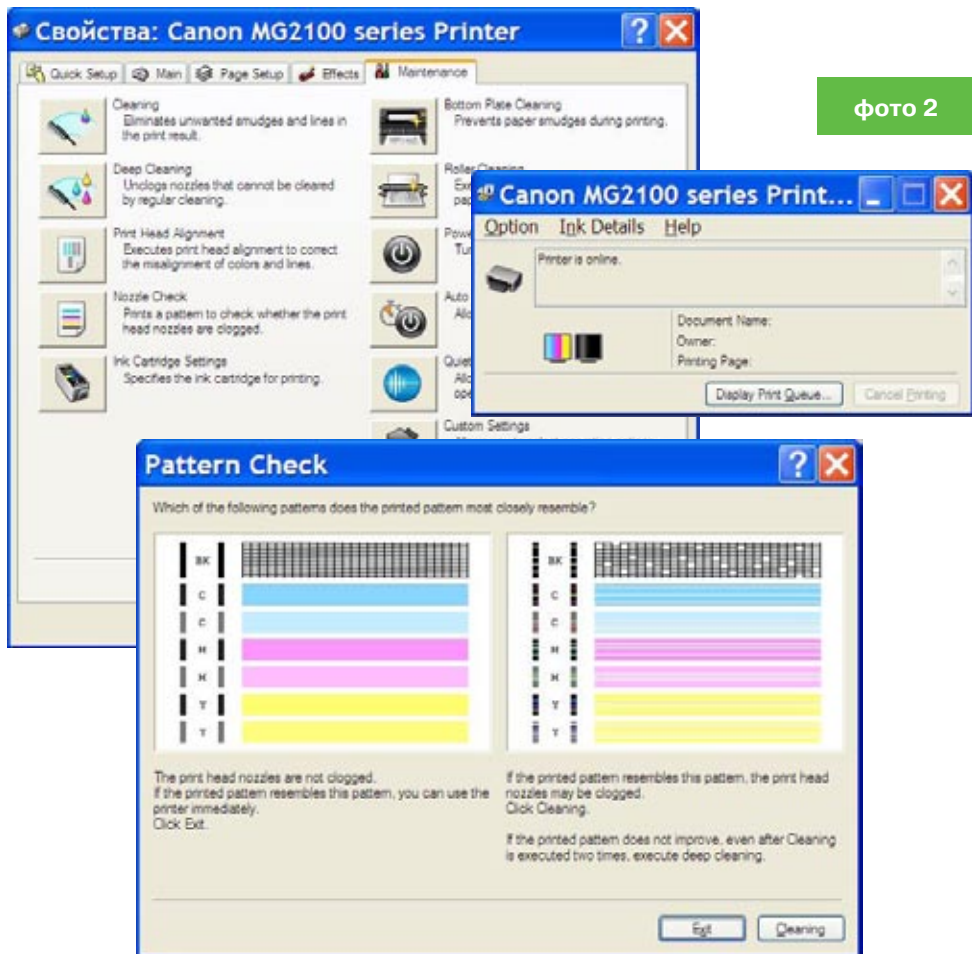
Свойства: Canon MG2100 series Printer

Quick Setup | Main | Page Setup | Effects | Maintenance

Cleaning
Eliminates unwanted smudges and lines in the print result.

Deep Cleaning
Unclogs nozzles that cannot be cleared by regular cleaning.

Print Head Alignment
Executes print head alignment to correct the misalignment of colors and lines.

Nozzle Check
Prints a pattern to check whether the print head nozzles are clogged.

Ink Cartridge Settings
Specifies the ink cartridge for printing.

Bottom Plate Cleaning
Prevents paper smudges during printing.

Roller Cleaning
Ex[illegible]

Powe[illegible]
Tu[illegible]

Auto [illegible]
Allo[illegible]

Quiet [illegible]
Allo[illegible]
ope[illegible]

Custom Settings

фото 2

Canon MG2100 series Print...

Option Ink Details Help

Printer is online.

Document Name:
Owner:
Printing Page:

Display Print Queue...
Cancel Printing

Pattern Check

Which of the following patterns does the printed pattern most closely resemble?

BK
C
C
M
M
Y
Y

BK
C
C
M
M
Y
Y

The print head nozzles are not clogged.
If the printed pattern resembles this pattern, you can use the printer immediately.
Click Exit.

If the printed pattern resembles this pattern, the print head nozzles may be clogged.
Click Cleaning.

If the printed pattern does not improve, even after Cleaning is executed two times, execute deep cleaning.

Exit
Cleaning